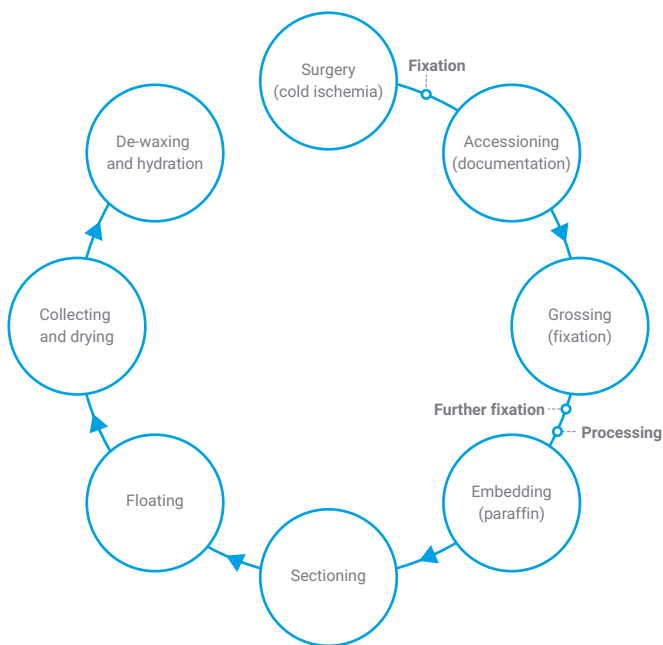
Surgery
(cold ischemia)

Fixation

Accessioning
(documentation)

Grossing
(fixation)

Further fixation

Processing

Embedding
(paraffin)

Sectioning

Floating

Collecting
and drying

De-waxing
and hydration